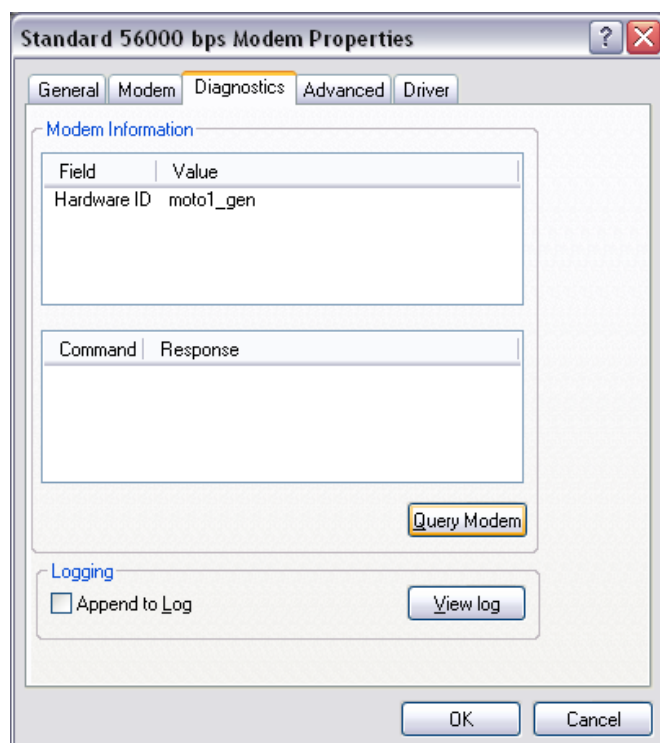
Standard 56000 bps Modem Properties

General | Modem | Diagnostics | Advanced | Driver

Modem Information

| Field | Value |
|---|---|
| Hardware ID | moto1_gen |

| Command | Response |
|---|---|

Query Modem

Logging

Append to Log

View log

OK

Cancel